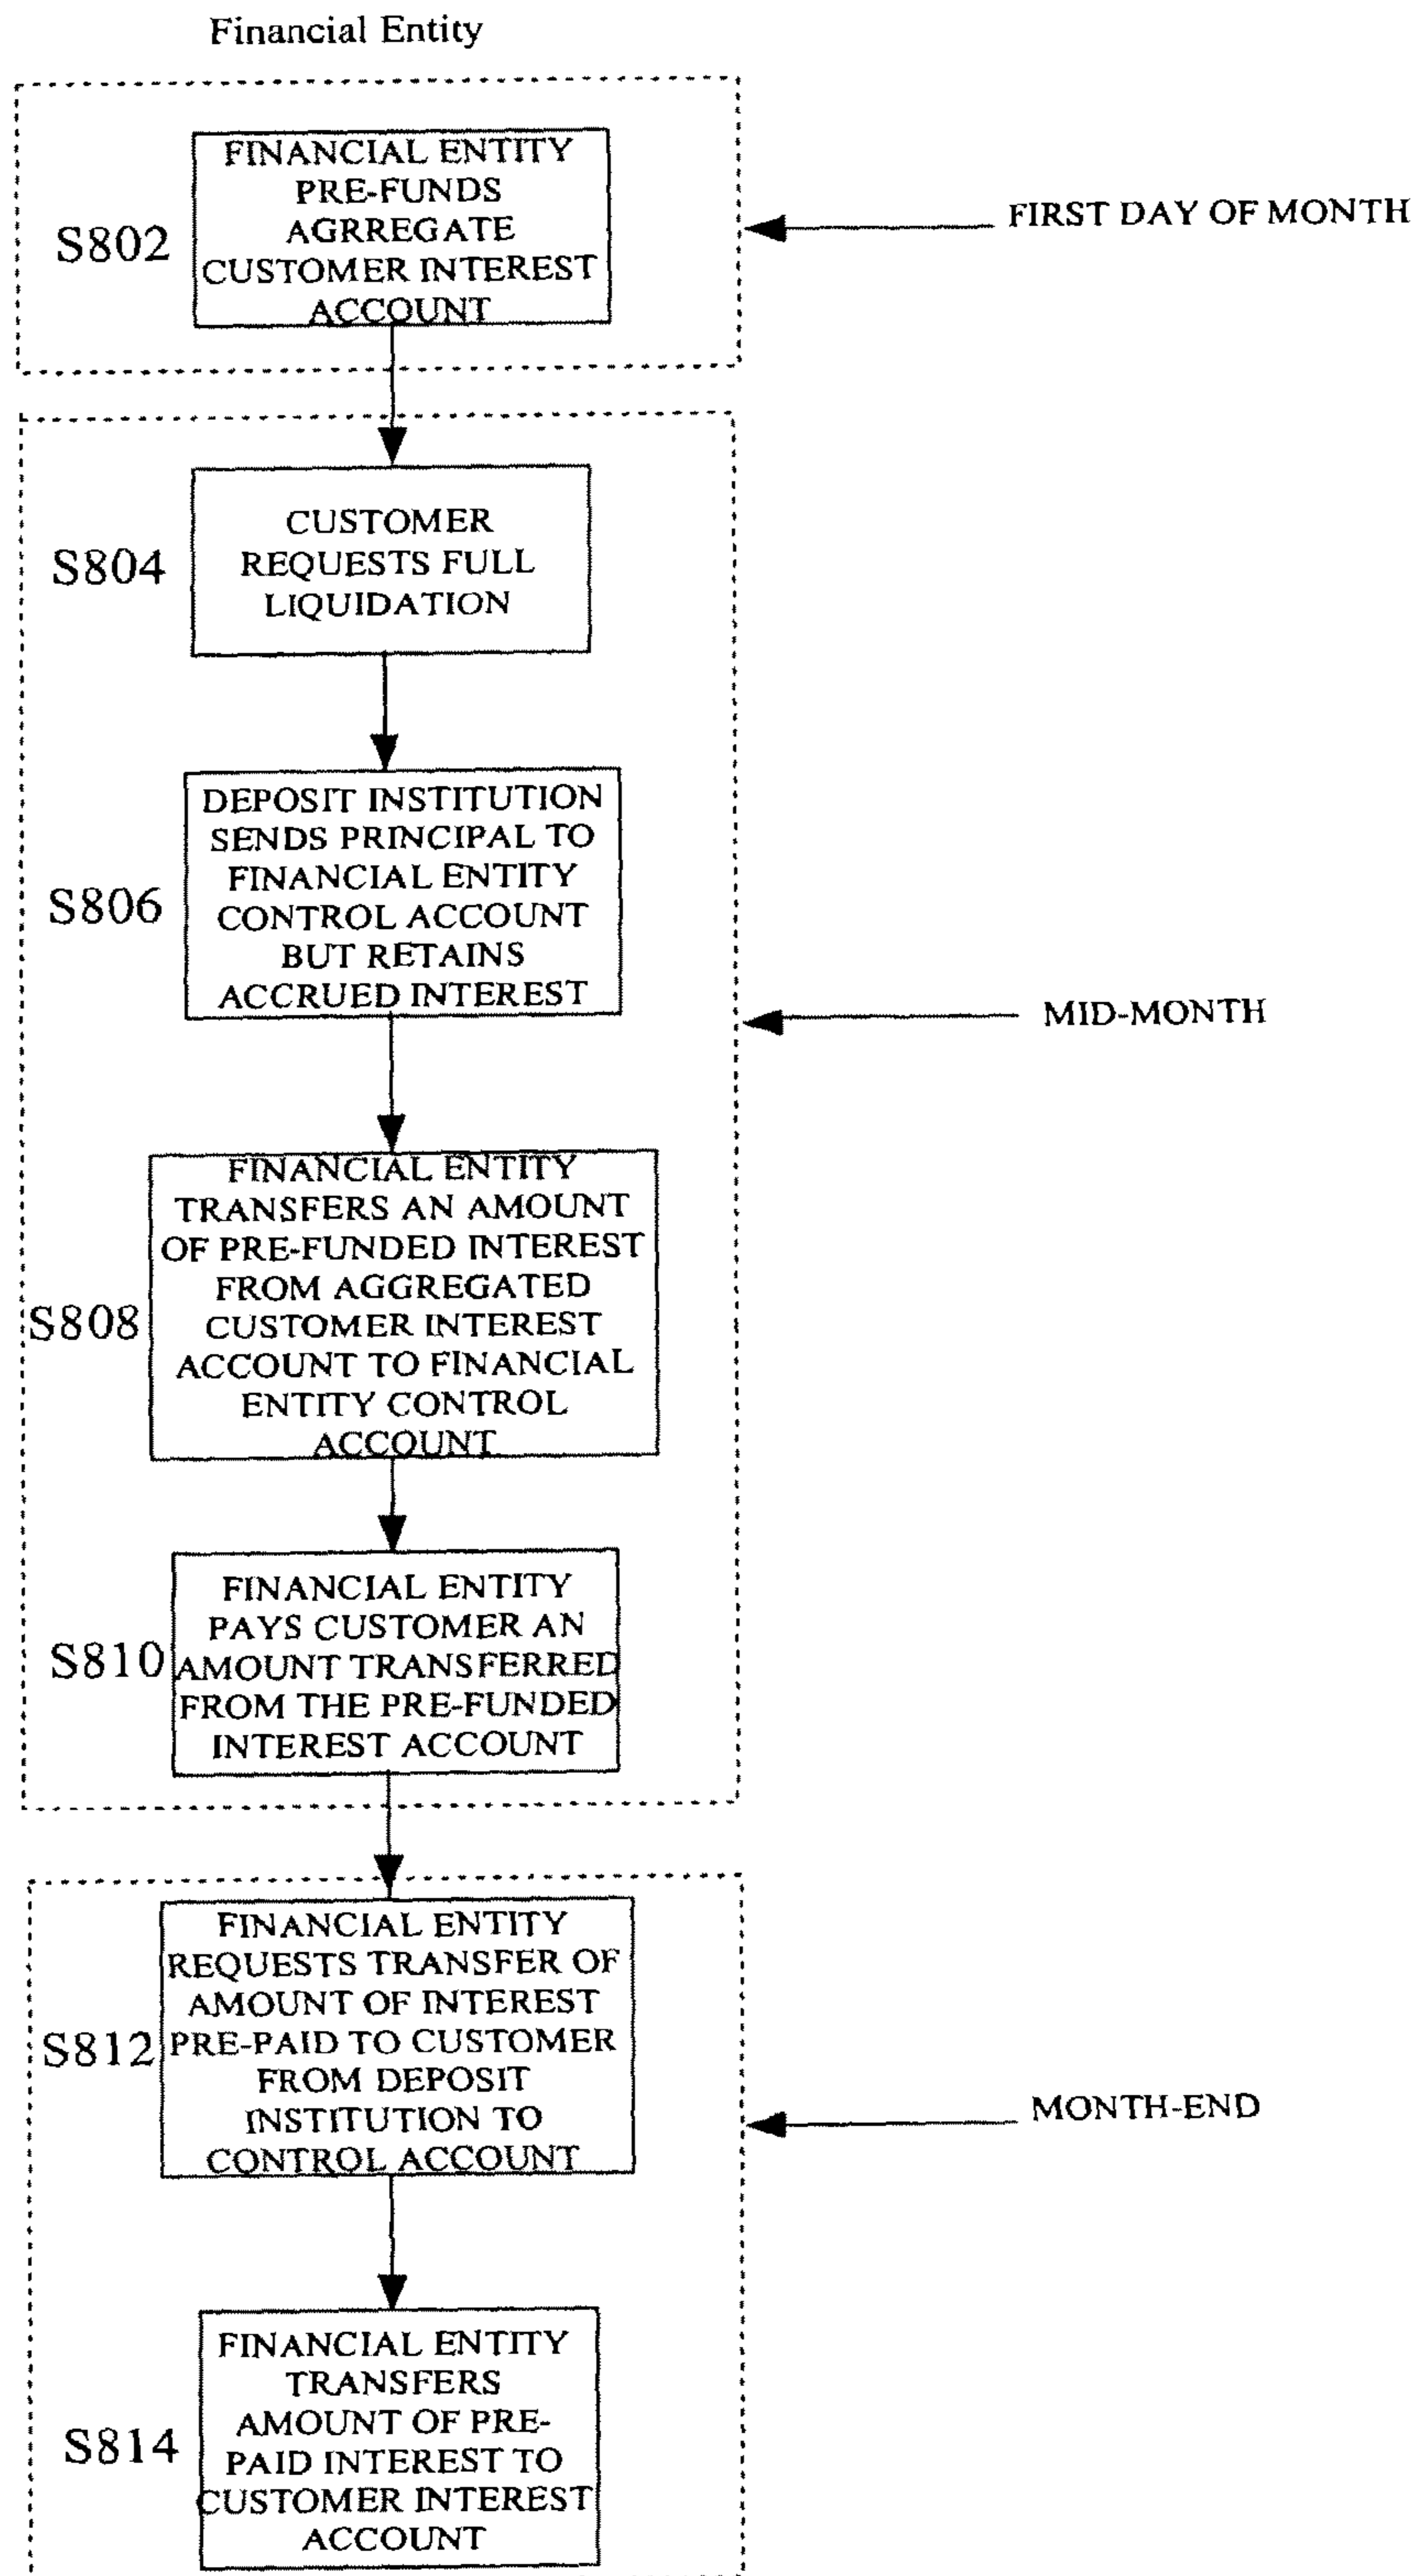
Financial Entity

S802

FINANCIAL ENTITY PRE-FUNDS AGRREGATE CUSTOMER INTEREST ACCOUNT

FIRST DAY OF MONTH

S804

CUSTOMER REQUESTS FULL LIQUIDATION

S806

DEPOSIT INSTITUTION SENDS PRINCIPAL TO FINANCIAL ENTITY CONTROL ACCOUNT BUT RETAINS ACCRUED INTEREST

MID-MONTH

S808

FINANCIAL ENTITY TRANSFERS AN AMOUNT OF PRE-FUNDED INTEREST FROM AGGREGATED CUSTOMER INTEREST ACCOUNT TO FINANCIAL ENTITY CONTROL ACCOUNT

S810

FINANCIAL ENTITY PAYS CUSTOMER AN AMOUNT TRANSFERRED FROM THE PRE-FUNDED INTEREST ACCOUNT

S812

FINANCIAL ENTITY REQUESTS TRANSFER OF AMOUNT OF INTEREST PRE-PAID TO CUSTOMER FROM DEPOSIT INSTITUTION TO CONTROL ACCOUNT

MONTH-END

S814

FINANCIAL ENTITY TRANSFERS AMOUNT OF PRE-PAID INTEREST TO CUSTOMER INTEREST ACCOUNT